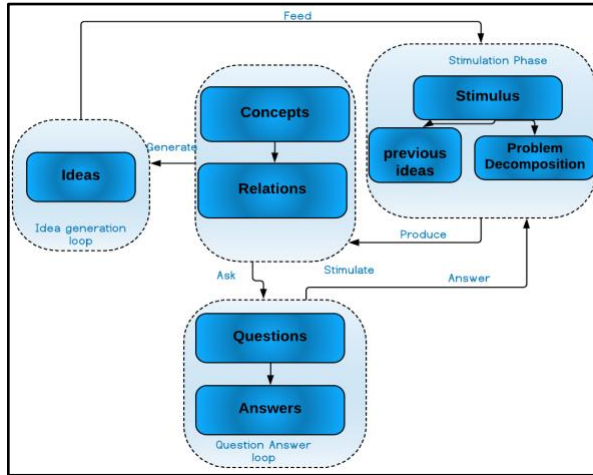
Feed

Stimulation Phase

Stimulus

previous ideas

Problem Decomposition

Concepts

Relations

Generate

Ideas

Idea generation loop

Produce

Ask

Stimulate

Answer

Questions

Answers

Question Answer loop